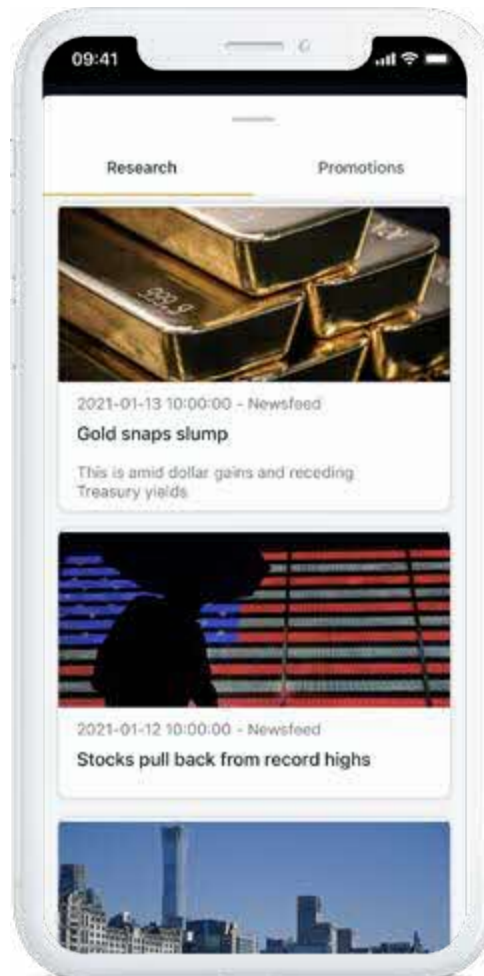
09:41

Research

Promotions

999.9

2021-01-13 10:00:00 - Newsfeed

Gold snaps slump

This is amid dollar gains and receding Treasury yields

2021-01-12 10:00:00 - Newsfeed

Stocks pull back from record highs